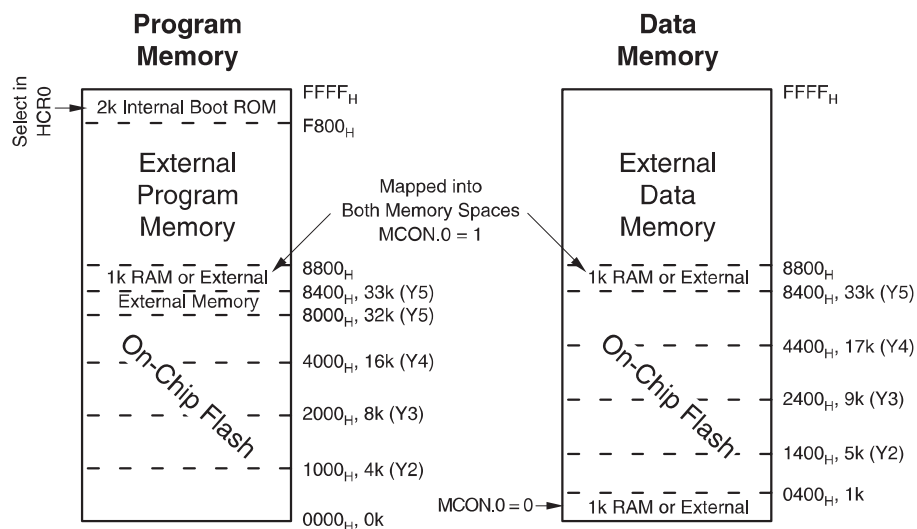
Program Memory

Select in HCR0

2k Internal Boot ROM

$FFFF_H$

$F800_H$

External Program Memory

1k RAM or External

External Memory

On-Chip Flash

$8800_H$

$8400_H$, 33k (Y5)

$8000_H$, 32k (Y5)

$4000_H$, 16k (Y4)

$2000_H$, 8k (Y3)

$1000_H$, 4k (Y2)

$0000_H$, 0k

Mapped into Both Memory Spaces MCON.0 = 1

Data Memory

$FFFF_H$

External Data Memory

1k RAM or External

On-Chip Flash

1k RAM or External

MCON.0 = 0

$8800_H$

$8400_H$, 33k (Y5)

$4400_H$, 17k (Y4)

$2400_H$, 9k (Y3)

$1400_H$, 5k (Y2)

$0400_H$, 1k